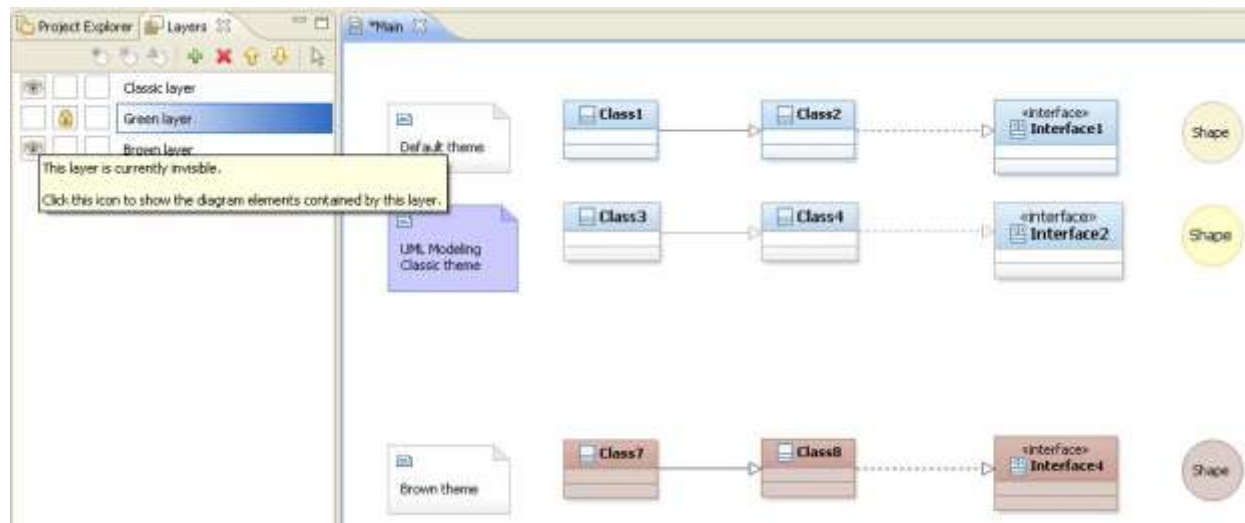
Project Explorer | Layers

*Main

Classic layer

Green layer

Brown layer

This layer is currently invisible.

Click this icon to show the diagram elements contained by this layer.

Default theme

Class1

Class2

«interface» Interface1

Shape

UML Modeling Classic theme

Class3

Class4

«interface» Interface2

Shape

Brown theme

Class7

Class8

«interface» Interface4

Shape